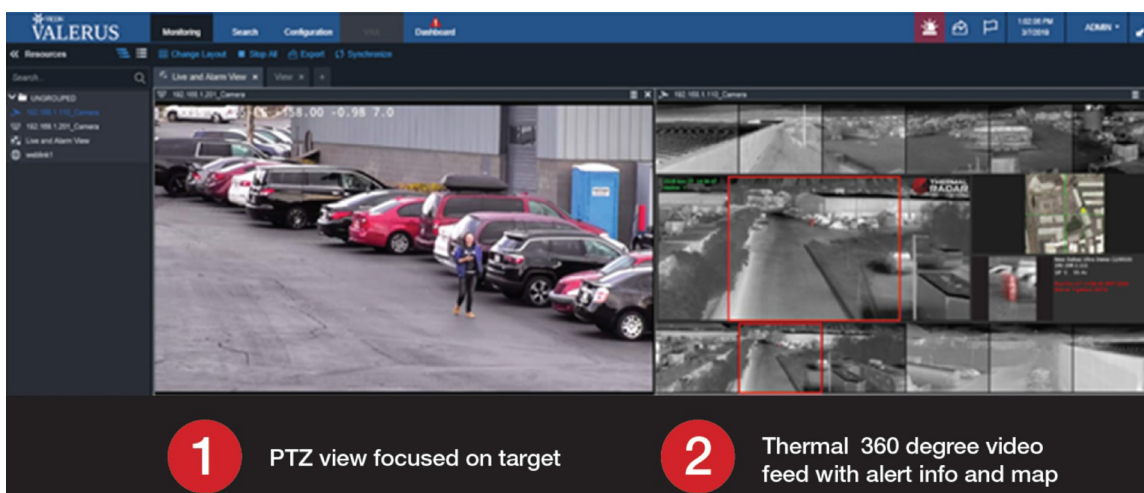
VALERUS

Monitoring Search Configuration Dashboard

1:02:08 PM 3/7/2019 ADMIN

Resources

Change Layout Stop All Export Synchronize

Search...

Live and Alarm View View +

UNGROUPED

192.168.1.110_Camera

192.168.1.201_Camera

Live and Alarm View

weblink1

192.168.1.201_Camera

158.00 -0.98 7.0

192.168.1.110_Camera

THERMAL RADAR

1 PTZ view focused on target

2 Thermal 360 degree video feed with alert info and map